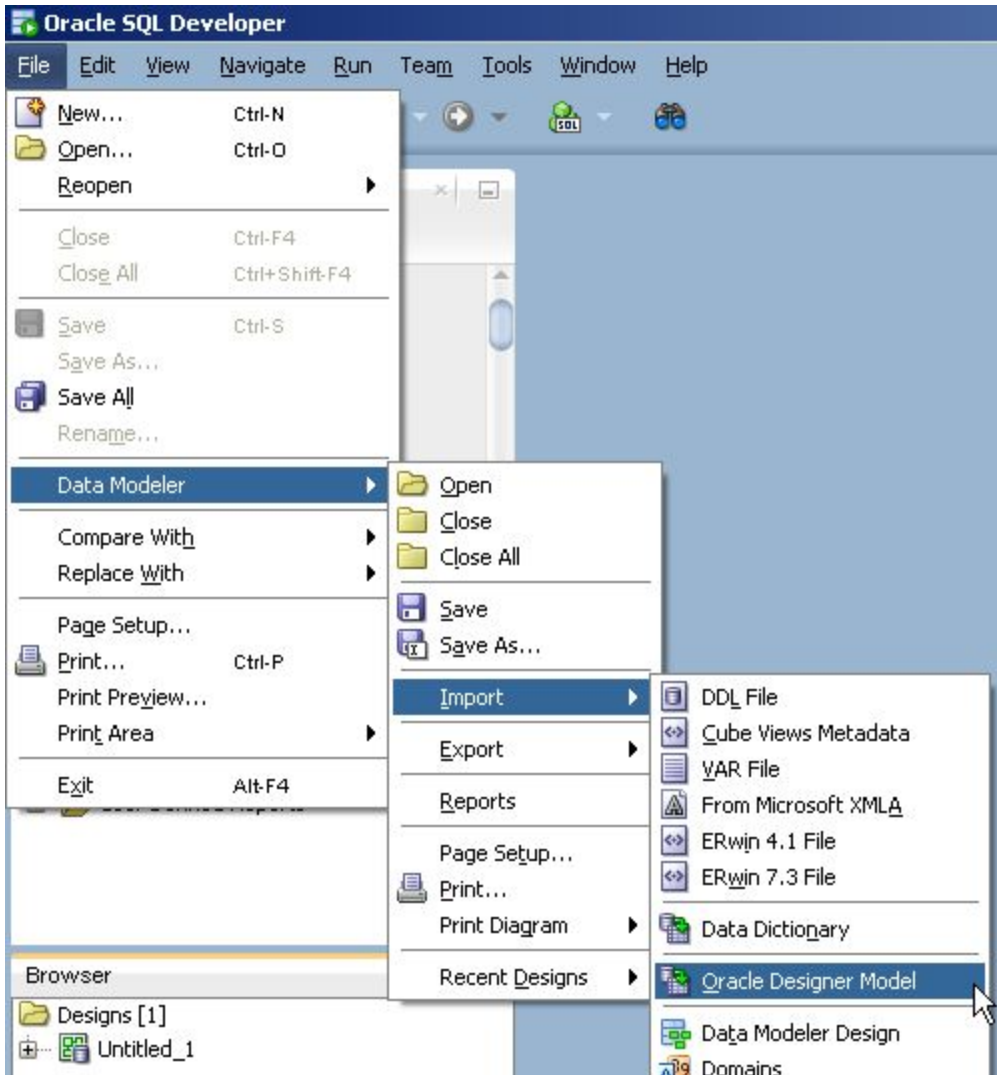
Oracle SQL Developer

File Edit View Navigate Run Team Tools Window Help

New... Ctrl-N
Open... Ctrl-O
Reopen
Close Ctrl-F4
Close All Ctrl+Shift-F4
Save Ctrl-S
Save As...
Save All
Rename...
Data Modeler
Compare With
Replace With
Page Setup...
Print... Ctrl-P
Print Preview...
Print Area
Exit Alt-F4

Open
Close
Close All
Save
Save As...
Import
Export
Reports
Page Setup...
Print...
Print Diagram
Recent Designs

DDL File
Cube Views Metadata
VAR File
From Microsoft XMLA
ERwin 4.1 File
ERwin 7.3 File
Data Dictionary
Oracle Designer Model
Data Modeler Design
Domains

Browser
Designs [1]
Untitled_1